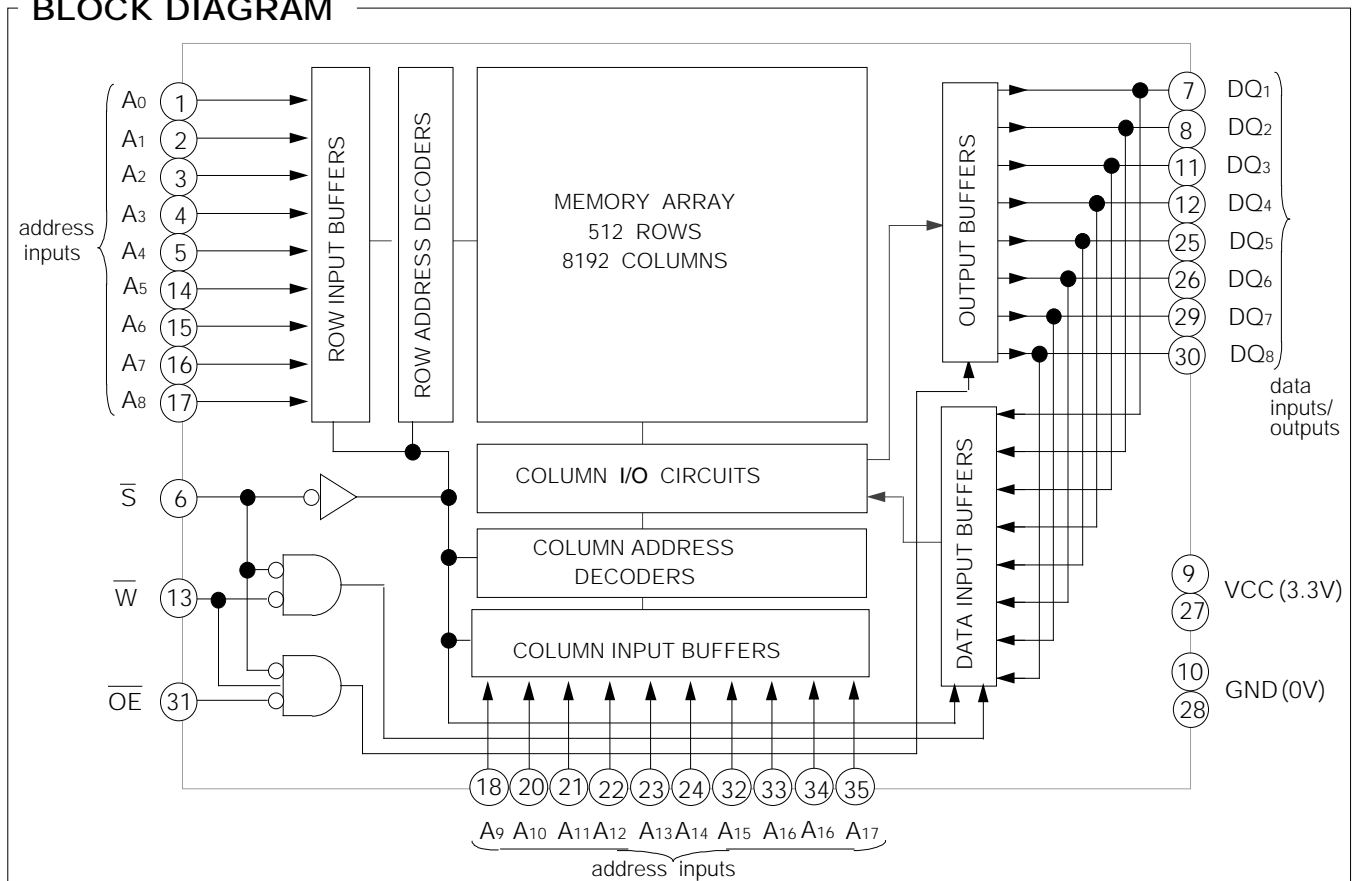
BLOCK DIAGRAM

$A_0$ 1
$A_1$ 2
$A_2$ 3
$A_3$ 4
$A_4$ 5
$A_5$ 14
$A_6$ 15
$A_7$ 16
$A_8$ 17

address inputs

ROW INPUT BUFFERS

ROW ADDRESS DECODERS

MEMORY ARRAY
512 ROWS
8192 COLUMNS

OUTPUT BUFFERS

7 $DQ_1$
8 $DQ_2$
11 $DQ_3$
12 $DQ_4$
25 $DQ_5$
26 $DQ_6$
29 $DQ_7$
30 $DQ_8$

data inputs/ outputs

$\overline{S}$ 6

COLUMN I/O CIRCUITS

DATA INPUT BUFFERS

COLUMN ADDRESS DECODERS

$\overline{W}$ 13

9
VCC (3.3V)
27

COLUMN INPUT BUFFERS

$\overline{OE}$ 31

10
GND (0V)
28

18 20 21 22 23 24 32 33 34 35

$A_9$ $A_{10}$ $A_{11}$ $A_{12}$ $A_{13}$ $A_{14}$ $A_{15}$ $A_{16}$ $A_{16}$ $A_{17}$

address inputs